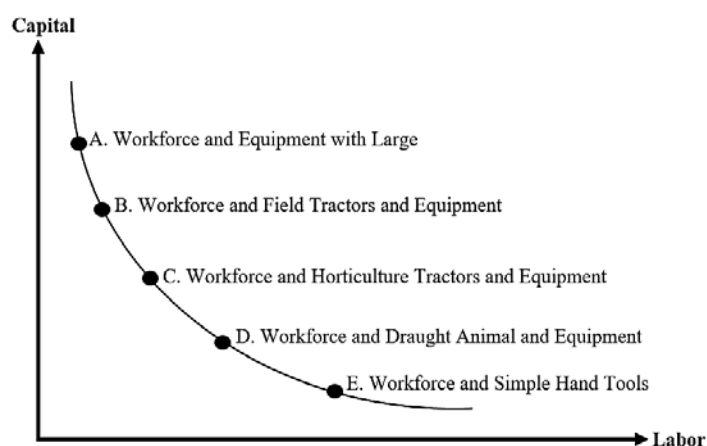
Capital

A. Workforce and Equipment with Large

B. Workforce and Field Tractors and Equipment

C. Workforce and Horticulture Tractors and Equipment

D. Workforce and Draught Animal and Equipment

E. Workforce and Simple Hand Tools

Labor